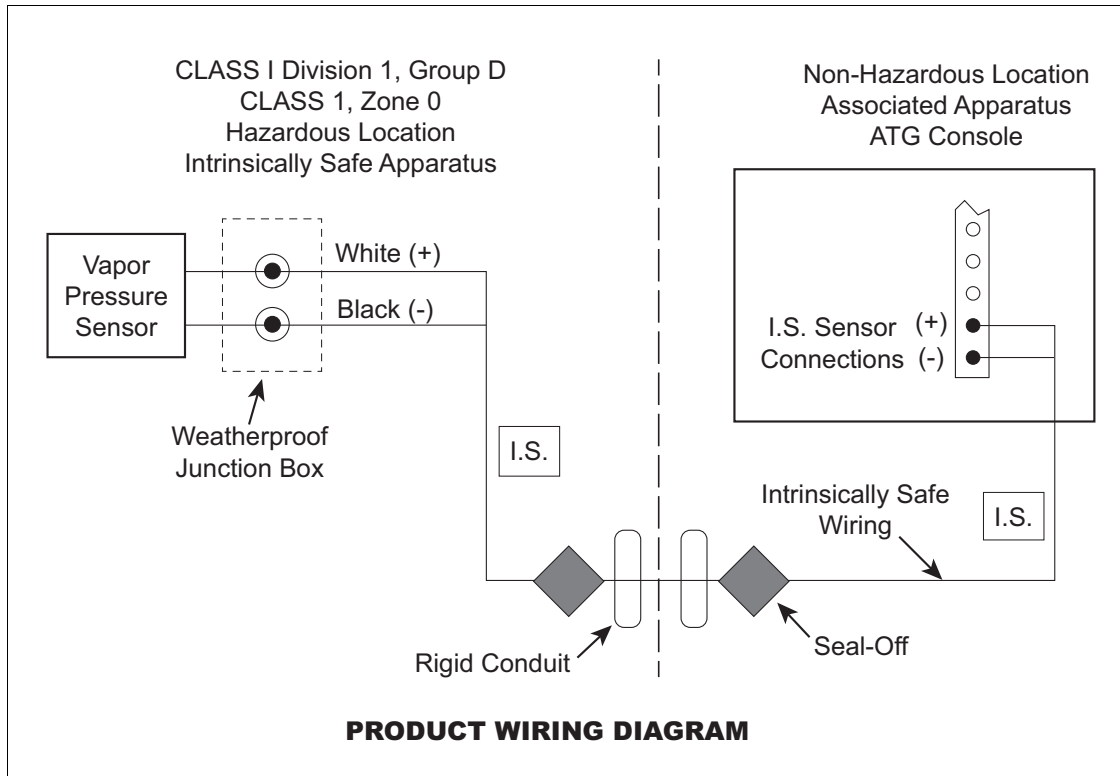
CLASS I Division 1, Group D
CLASS 1, Zone 0
Hazardous Location
Intrinsically Safe Apparatus

Non-Hazardous Location
Associated Apparatus
ATG Console

Vapor Pressure Sensor

White (+)

Black (-)

Weatherproof Junction Box

I.S.

I.S. Sensor Connections (+) (-)

Intrinsically Safe Wiring

I.S.

Rigid Conduit

Seal-Off

PRODUCT WIRING DIAGRAM